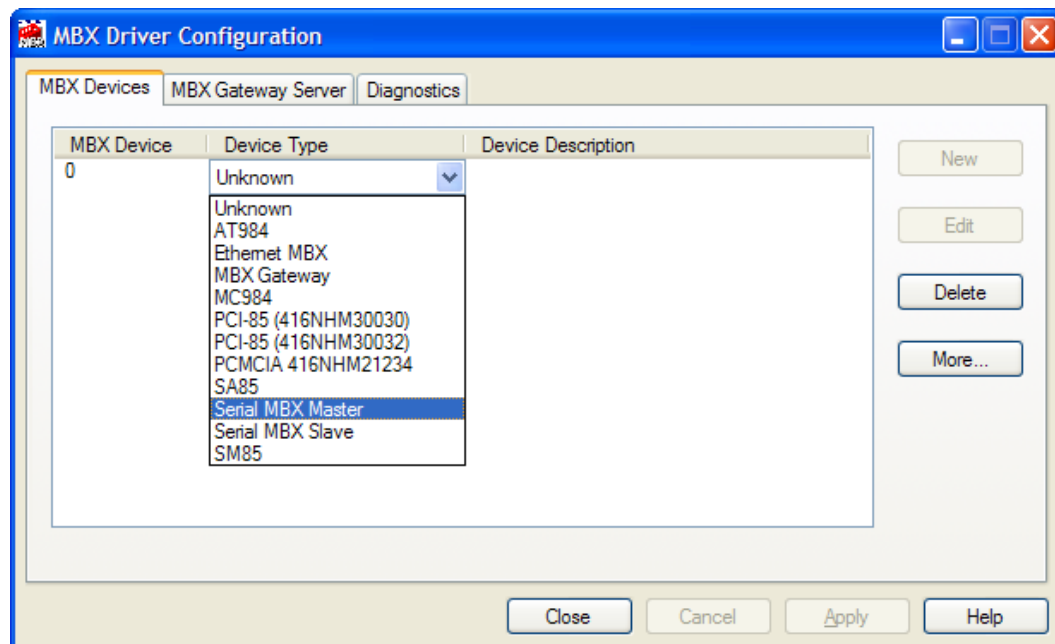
MBX Driver Configuration

MBX Devices | MBX Gateway Server | Diagnostics

| MBX Device | Device Type | Device Description |
|---|---|---|
| 0 | Unknown | |

Unknown
AT984
Ethernet MBX
MBX Gateway
MC984
PCI-85 (416NHM30030)
PCI-85 (416NHM30032)
PCMCIA 416NHM21234
SA85
Serial MBX Master
Serial MBX Slave
SM85

New
Edit
Delete
More...

Close
Cancel
Apply
Help